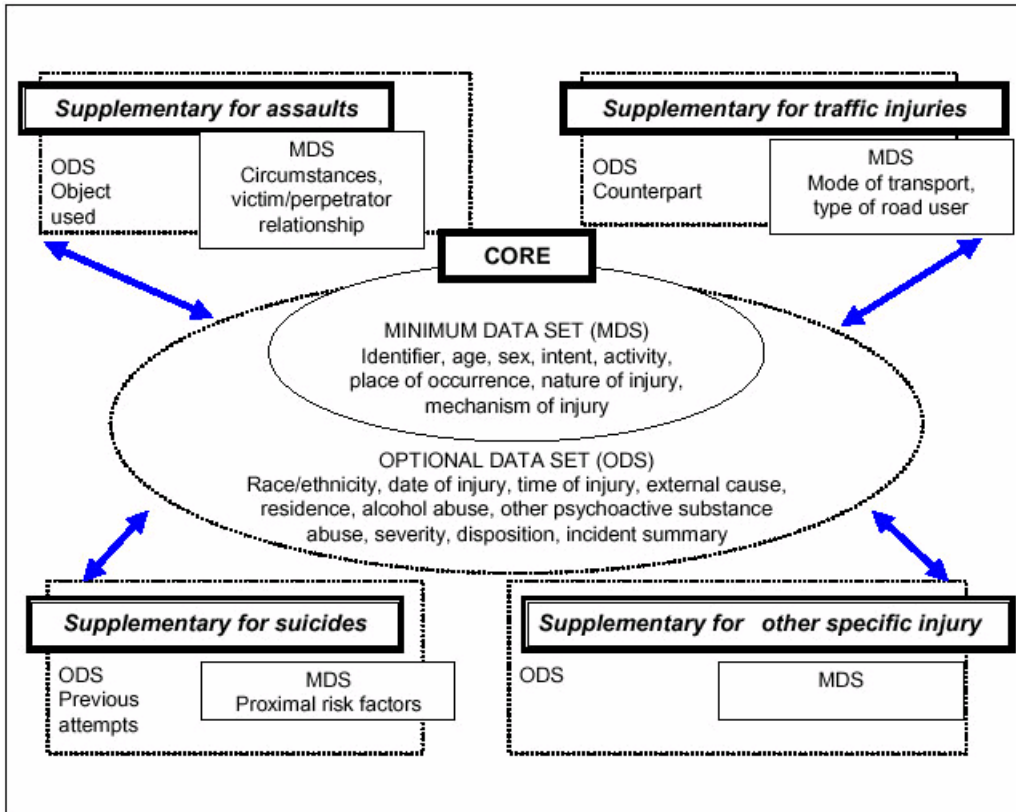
Supplementary for assaults

ODS
Object used

MDS
Circumstances, victim/perpetrator relationship

Supplementary for traffic injuries

ODS
Counterpart

MDS
Mode of transport, type of road user

CORE

MINIMUM DATA SET (MDS)
Identifier, age, sex, intent, activity, place of occurrence, nature of injury, mechanism of injury

OPTIONAL DATA SET (ODS)
Race/ethnicity, date of injury, time of injury, external cause, residence, alcohol abuse, other psychoactive substance abuse, severity, disposition, incident summary

Supplementary for suicides

ODS
Previous attempts

MDS
Proximal risk factors

Supplementary for other specific injury

ODS

MDS